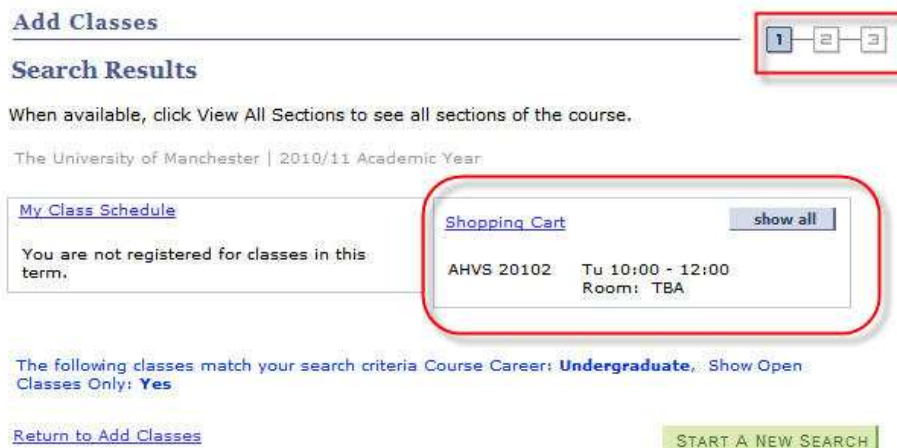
Add Classes

1 2 3

Search Results

When available, click View All Sections to see all sections of the course.

The University of Manchester | 2010/11 Academic Year

My Class Schedule

You are not registered for classes in this term.

Shopping Cart

show all

AHVS 20102 Tu 10:00 - 12:00 Room: TBA

The following classes match your search criteria Course Career: **Undergraduate**, Show Open Classes Only: **Yes**

Return to Add Classes

START A NEW SEARCH